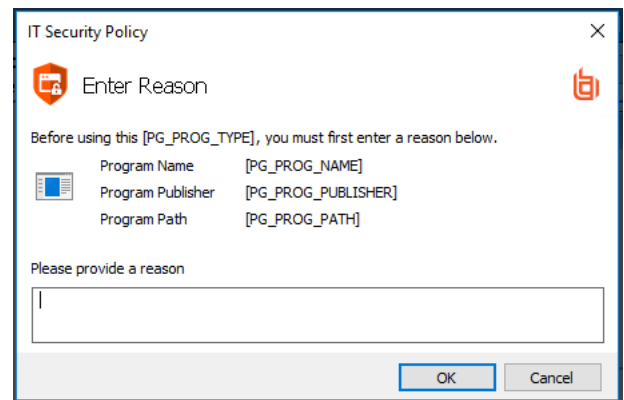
IT Security Policy

Enter Reason

Before using this [PG_PROG_TYPE], you must first enter a reason below.

| | |
|---|---|
| Program Name | [PG_PROG_NAME] |
| Program Publisher | [PG_PROG_PUBLISHER] |
| Program Path | [PG_PROG_PATH] |

Please provide a reason

OK Cancel